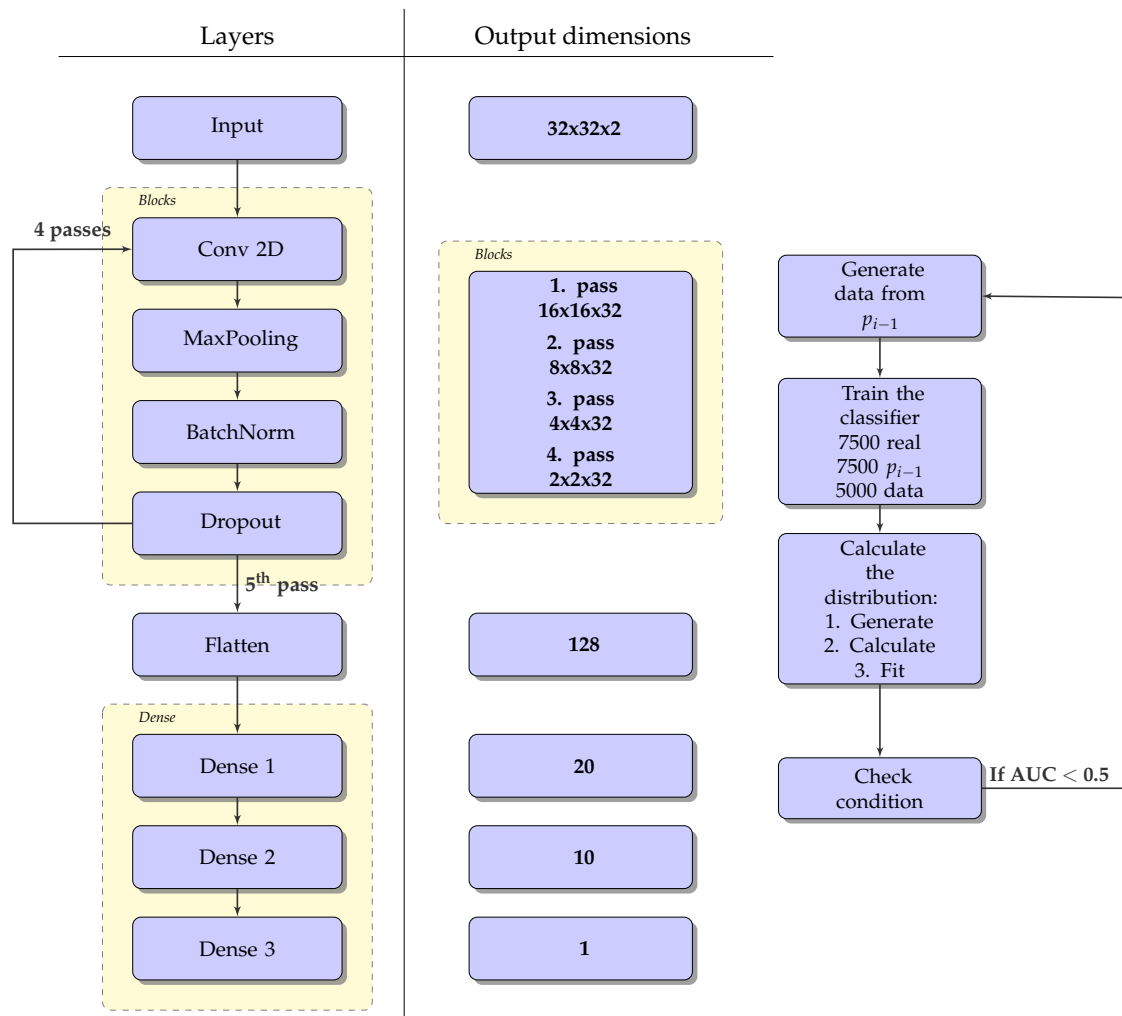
Layers

Output dimensions

Input

32x32x2

Blocks

4 passes

Conv 2D

MaxPooling

BatchNorm

Dropout

5$^{th}$ pass

Blocks

1. pass 16x16x32

2. pass 8x8x32

3. pass 4x4x32

4. pass 2x2x32

Generate data from $p_{i-1}$

Train the classifier 7500 real 7500 $p_{i-1}$ 5000 data

Calculate the distribution: 1. Generate 2. Calculate 3. Fit

Flatten

128

Dense

Dense 1

20

Check condition

If AUC $< 0.5$

Dense 2

10

Dense 3

1